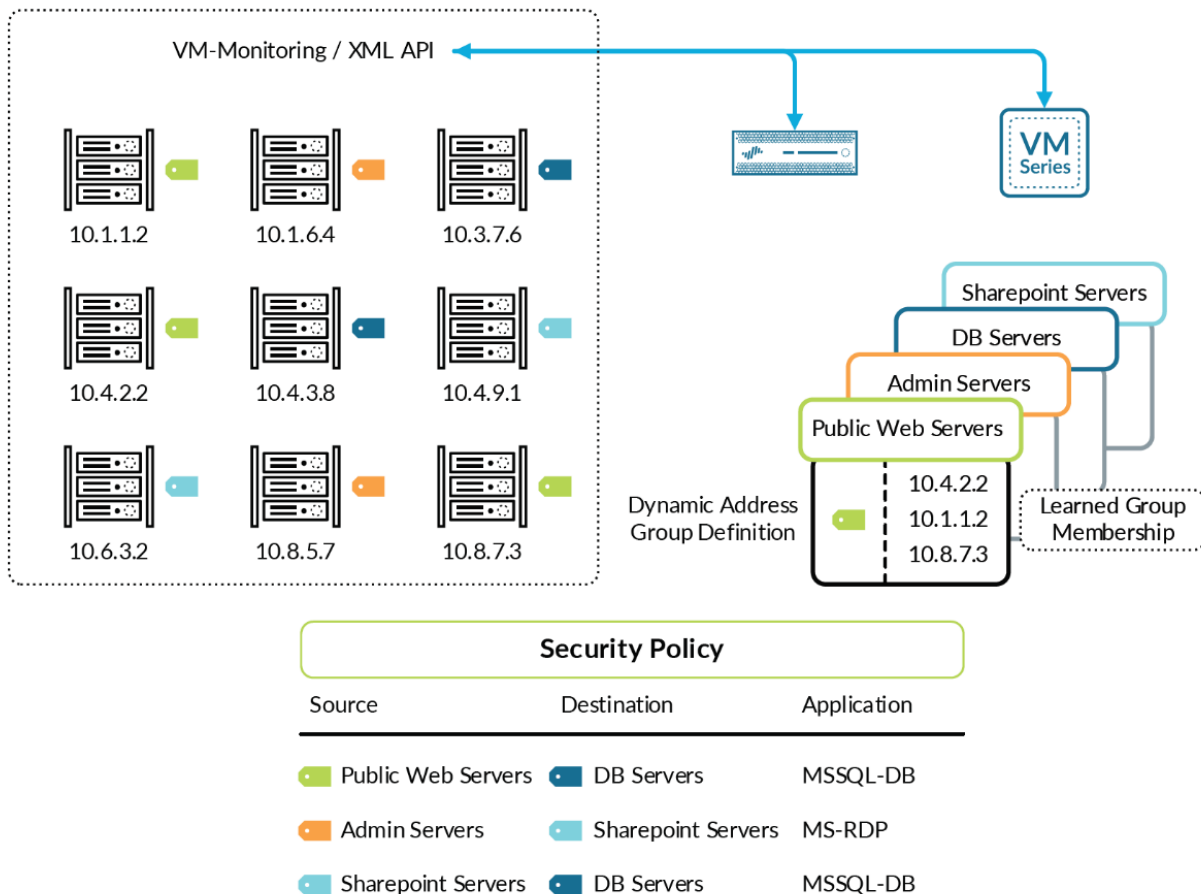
VM-Monitoring / XML API

10.1.1.2
10.1.6.4
10.3.7.6
10.4.2.2
10.4.3.8
10.4.9.1
10.6.3.2
10.8.5.7
10.8.7.3

VM Series

Sharepoint Servers
DB Servers
Admin Servers
Public Web Servers

Dynamic Address Group Definition

10.4.2.2
10.1.1.2
10.8.7.3

Learned Group Membership

Security Policy

| Source | Destination | Application |
|---|---|---|
| Public Web Servers | DB Servers | MSSQL-DB |
| Admin Servers | Sharepoint Servers | MS-RDP |
| Sharepoint Servers | DB Servers | MSSQL-DB |